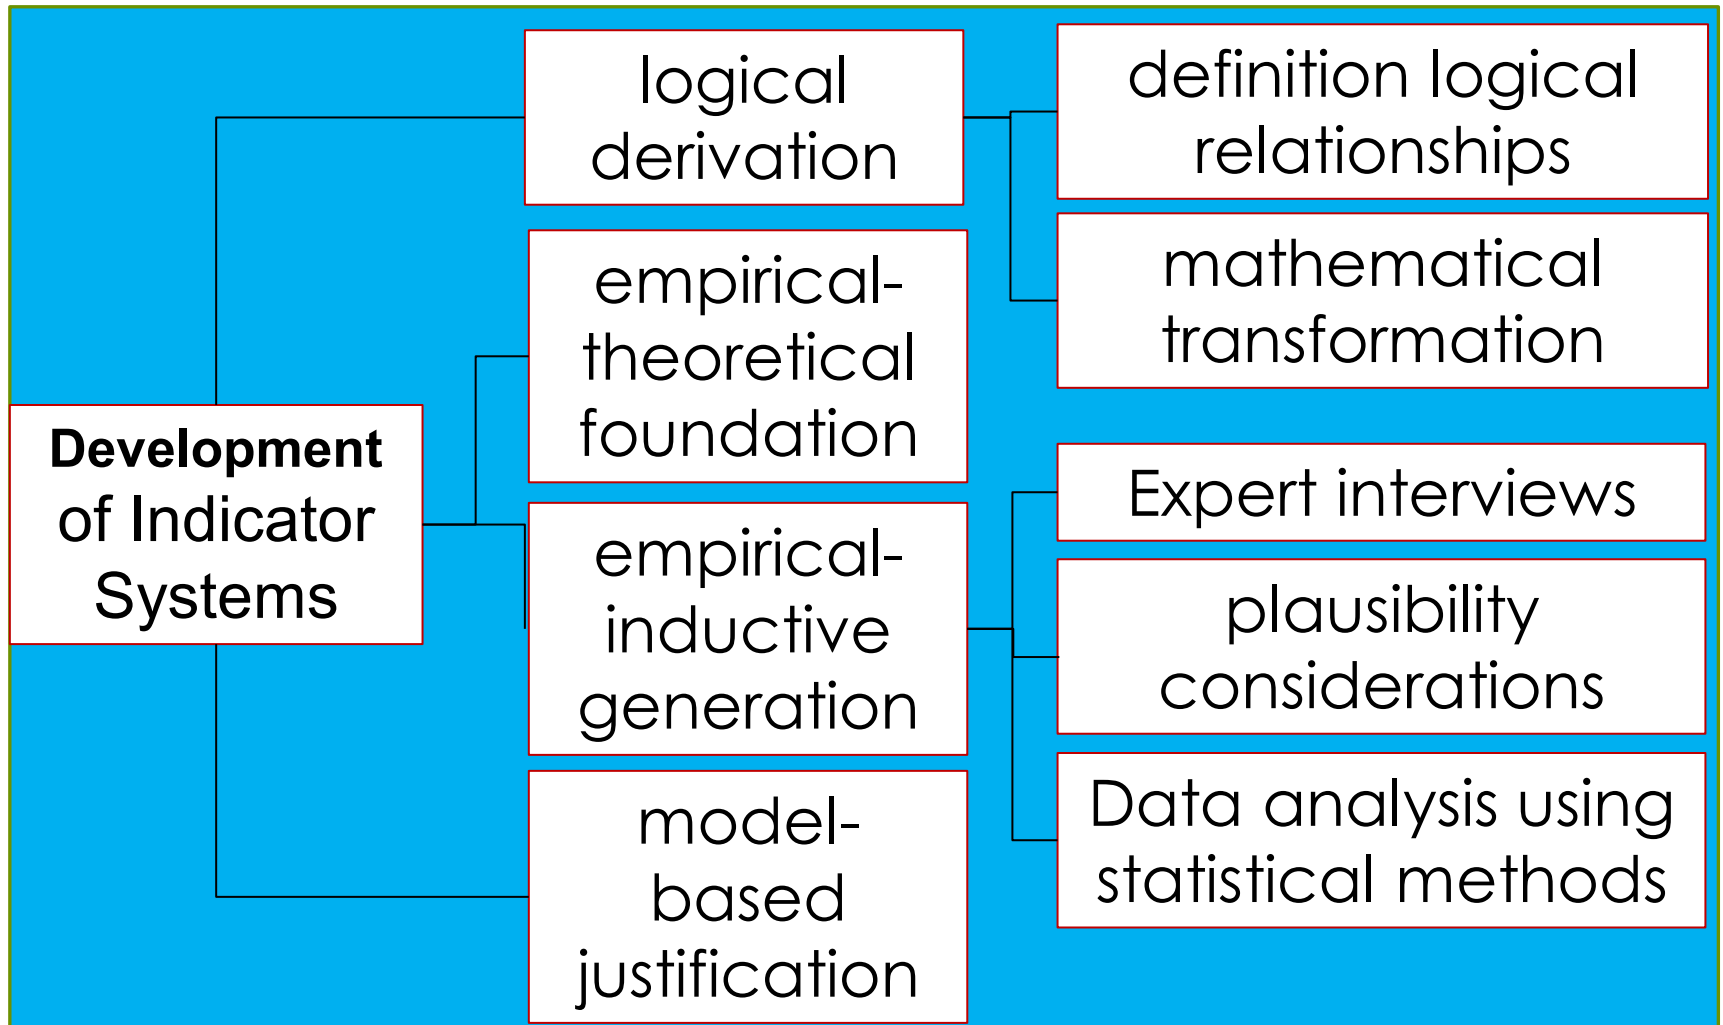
Development of Indicator Systems

logical derivation

definition logical relationships

mathematical transformation

empirical-theoretical foundation

empirical-inductive generation

Expert interviews

plausibility considerations

Data analysis using statistical methods

model-based justification